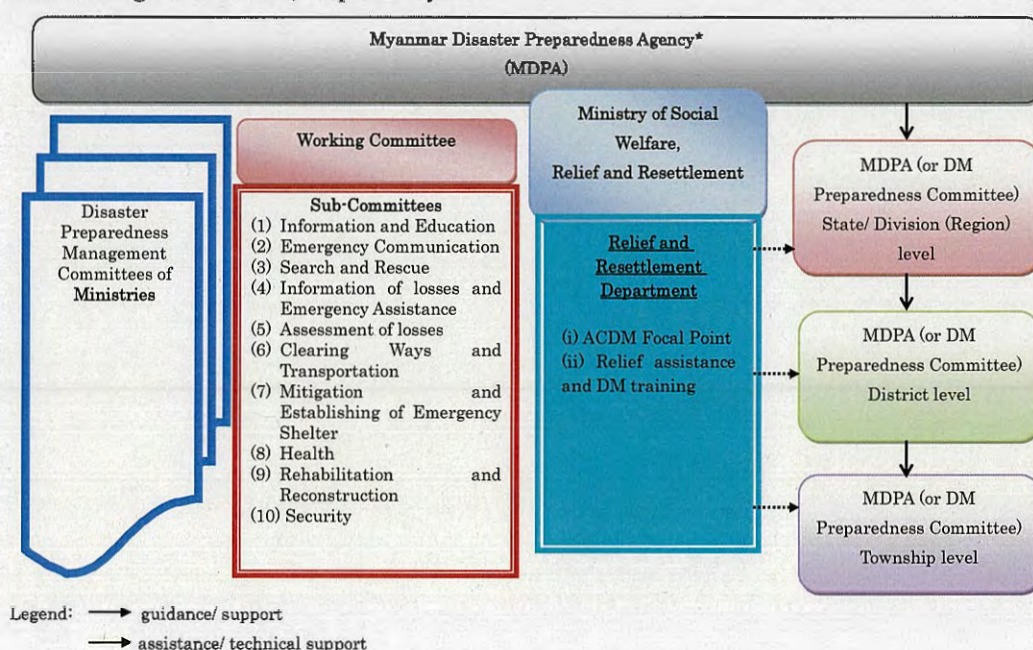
Myanmar Disaster Preparedness Agency*
(MDPA)

Disaster Preparedness Management Committees of Ministries

Working Committee

Sub-Committees
(1) Information and Education
(2) Emergency Communication
(3) Search and Rescue
(4) Information of losses and Emergency Assistance
(5) Assessment of losses
(6) Clearing Ways and Transportation
(7) Mitigation and Establishing of Emergency Shelter
(8) Health
(9) Rehabilitation and Reconstruction
(10) Security

Ministry of Social Welfare, Relief and Resettlement

Relief and Resettlement Department

(i) ACDM Focal Point
(ii) Relief assistance and DM training

MDPA (or DM Preparedness Committee) State/ Division (Region) level

MDPA (or DM Preparedness Committee) District level

MDPA (or DM Preparedness Committee) Township level

Legend: guidance/ support
assistance/ technical support